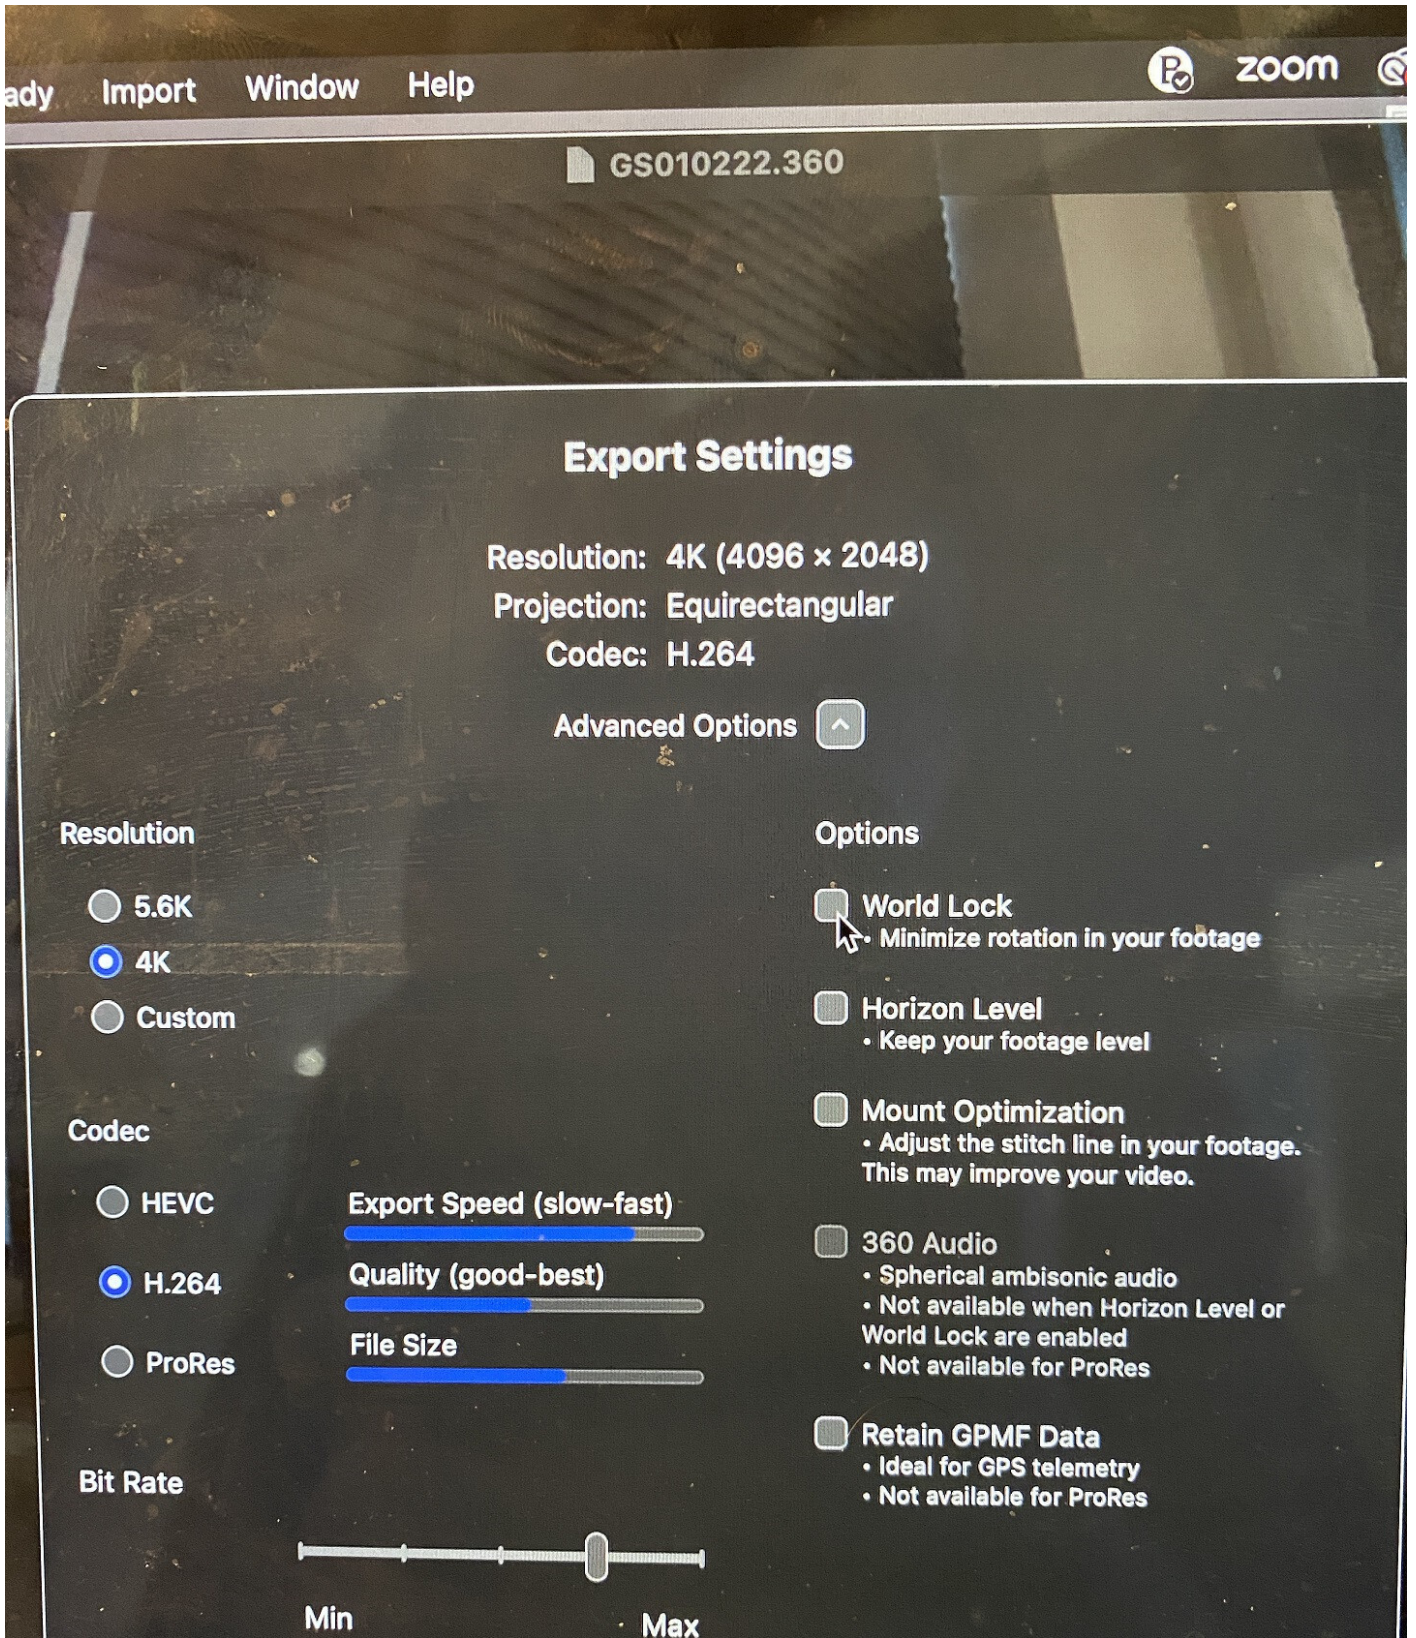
ady Import Window Help

zoom

GS010222.360

Export Settings

Resolution: 4K (4096 × 2048)
Projection: Equirectangular
Codec: H.264

Advanced Options

Resolution

5.6K
4K
Custom

Codec

HEVC
H.264
ProRes

Export Speed (slow-fast)
Quality (good-best)
File Size

Bit Rate

Min
Max

Options

World Lock
• Minimize rotation in your footage

Horizon Level
• Keep your footage level

Mount Optimization
• Adjust the stitch line in your footage. This may improve your video.

360 Audio
• Spherical ambisonic audio
• Not available when Horizon Level or World Lock are enabled
• Not available for ProRes

Retain GPMF Data
• Ideal for GPS telemetry
• Not available for ProRes